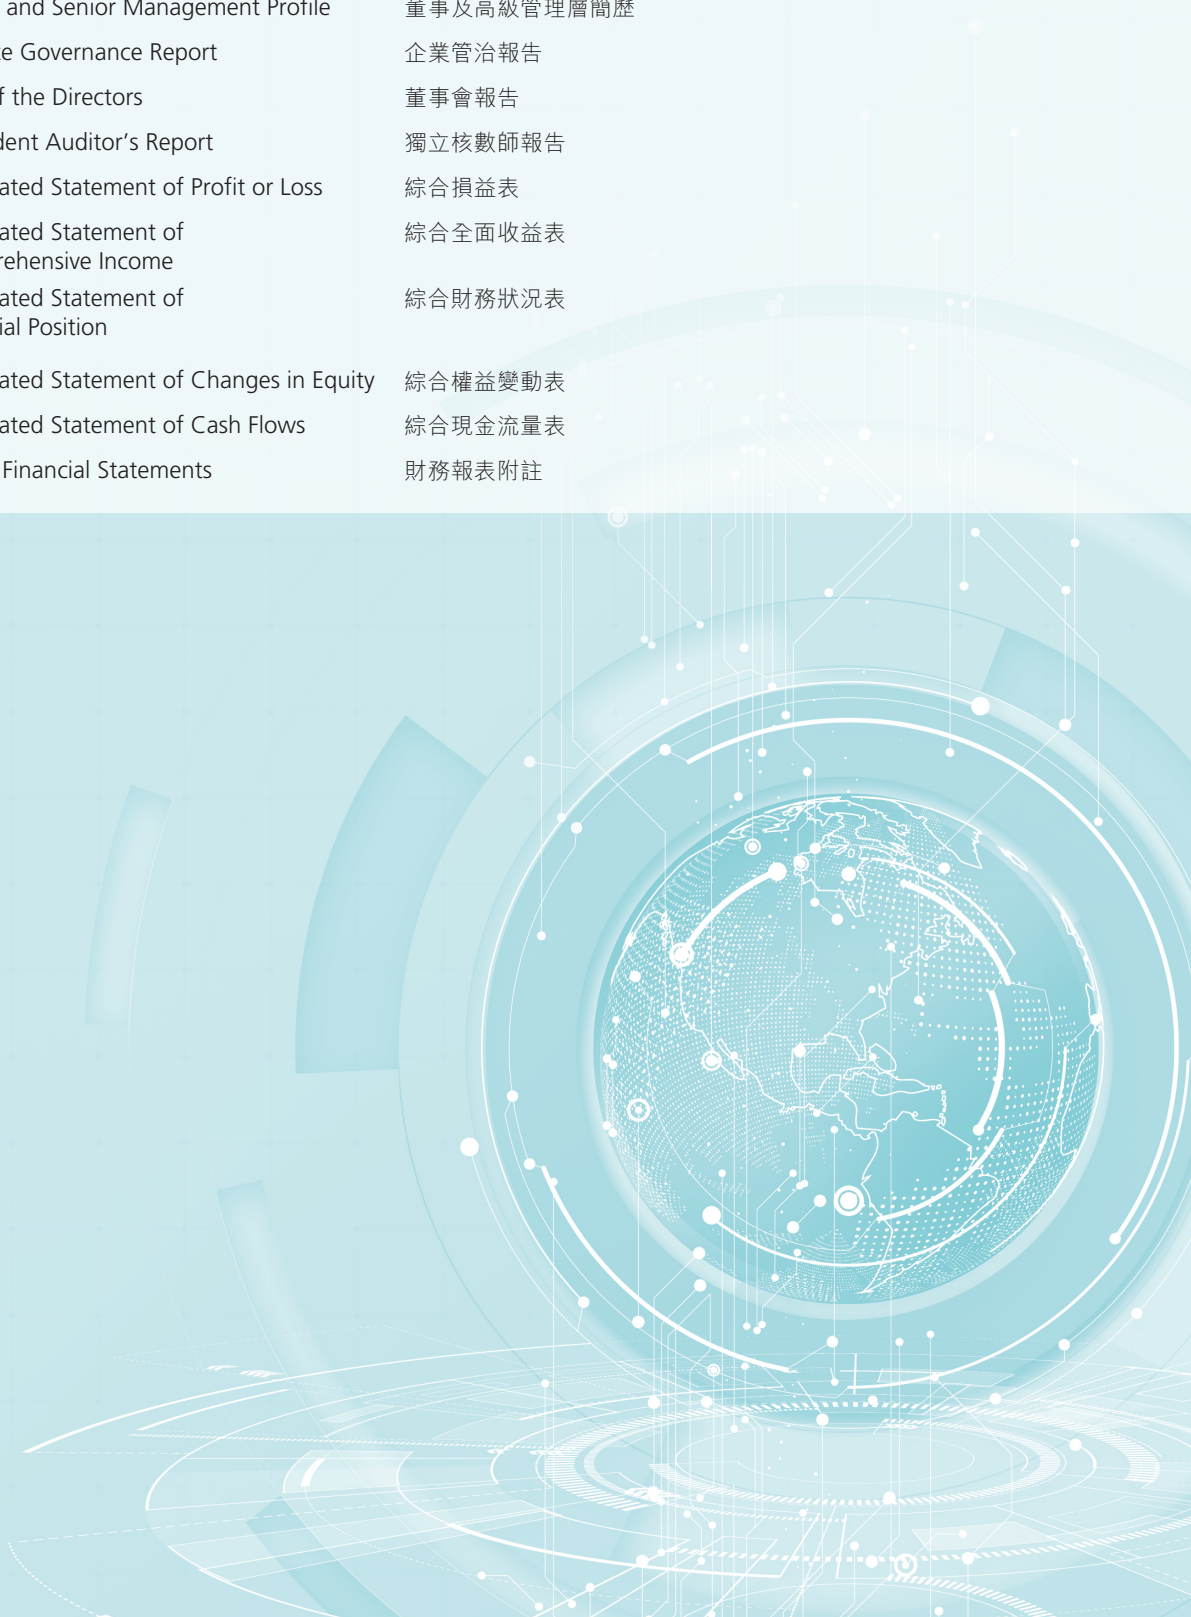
and Senior Management Profile 董事及高級管理層簡歷
e Governance Report 企業管治報告
f the Directors 董事會報告
dent Auditor's Report 獨立核數師報告
ated Statement of Profit or Loss 綜合損益表
ated Statement of rehensive Income 綜合全面收益表
ated Statement of ial Position 綜合財務狀況表
ated Statement of Changes in Equity 綜合權益變動表
ated Statement of Cash Flows 綜合現金流量表
Financial Statements 財務報表附註